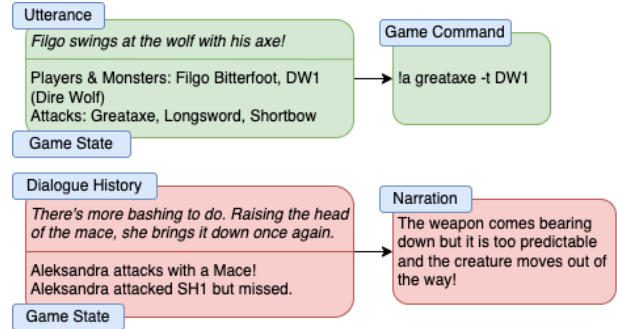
Utterance

*Filgo swings at the wolf with his axe!*

Players & Monsters: Filgo Bitterfoot, DW1 (Dire Wolf)
Attacks: Greataxe, Longsword, Shortbow

Game State

Game Command

!a greataxe -t DW1

Dialogue History

*There's more bashing to do. Raising the head of the mace, she brings it down once again.*

Aleksandra attacks with a Mace!
Aleksandra attacked SH1 but missed.

Game State

Narration

The weapon comes bearing down but it is too predictable and the creature moves out of the way!